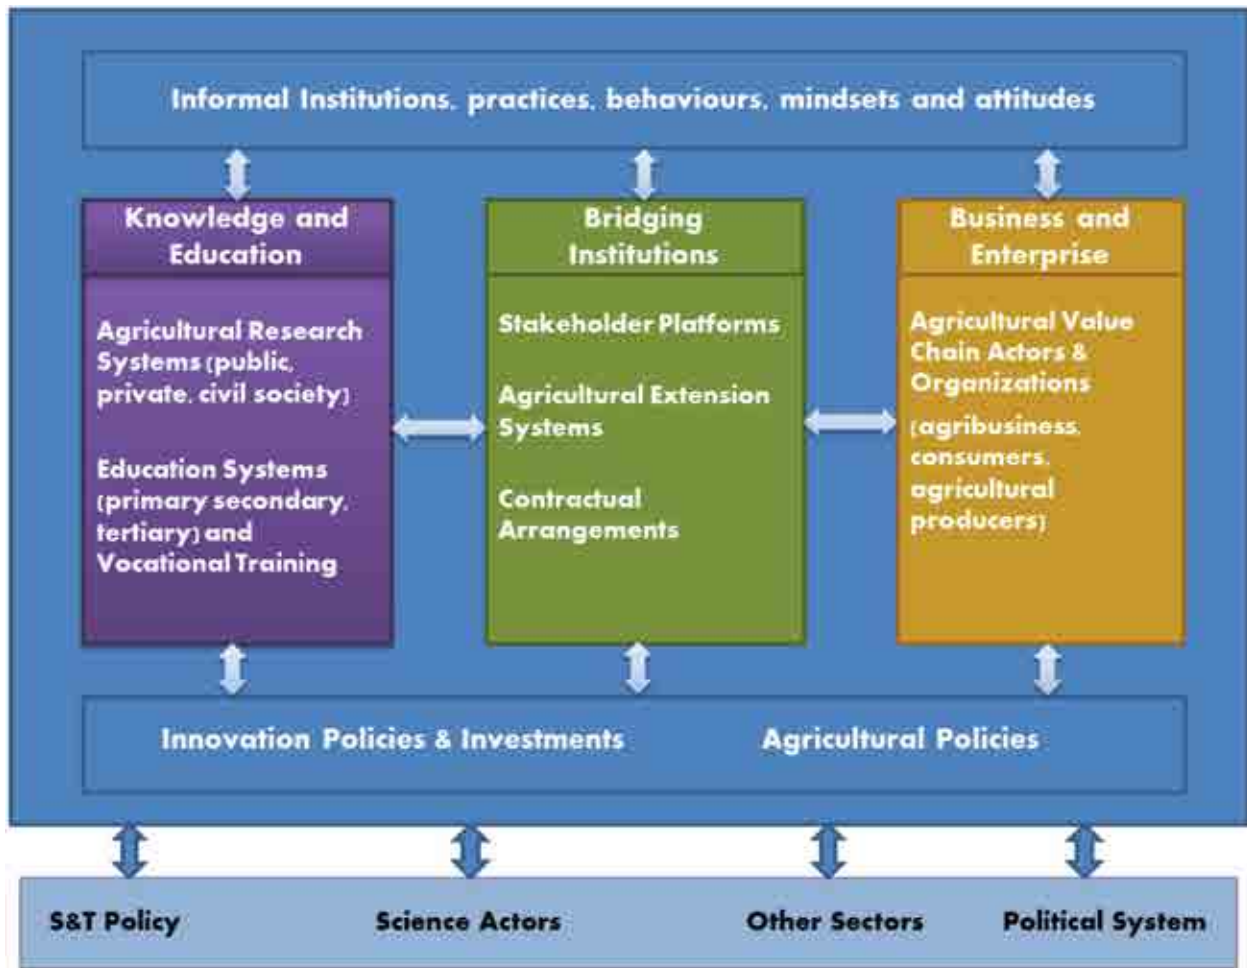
Informal Institutions, practices, behaviours, mindsets and attitudes

Knowledge and Education

Agricultural Research Systems (public, private, civil society)

Education Systems (primary secondary, tertiary) and Vocational Training

Bridging Institutions

Stakeholder Platforms

Agricultural Extension Systems

Contractual Arrangements

Business and Enterprise

Agricultural Value Chain Actors & Organizations

(agribusiness, consumers, agricultural producers)

Innovation Policies & Investments

Agricultural Policies

S&T Policy

Science Actors

Other Sectors

Political System